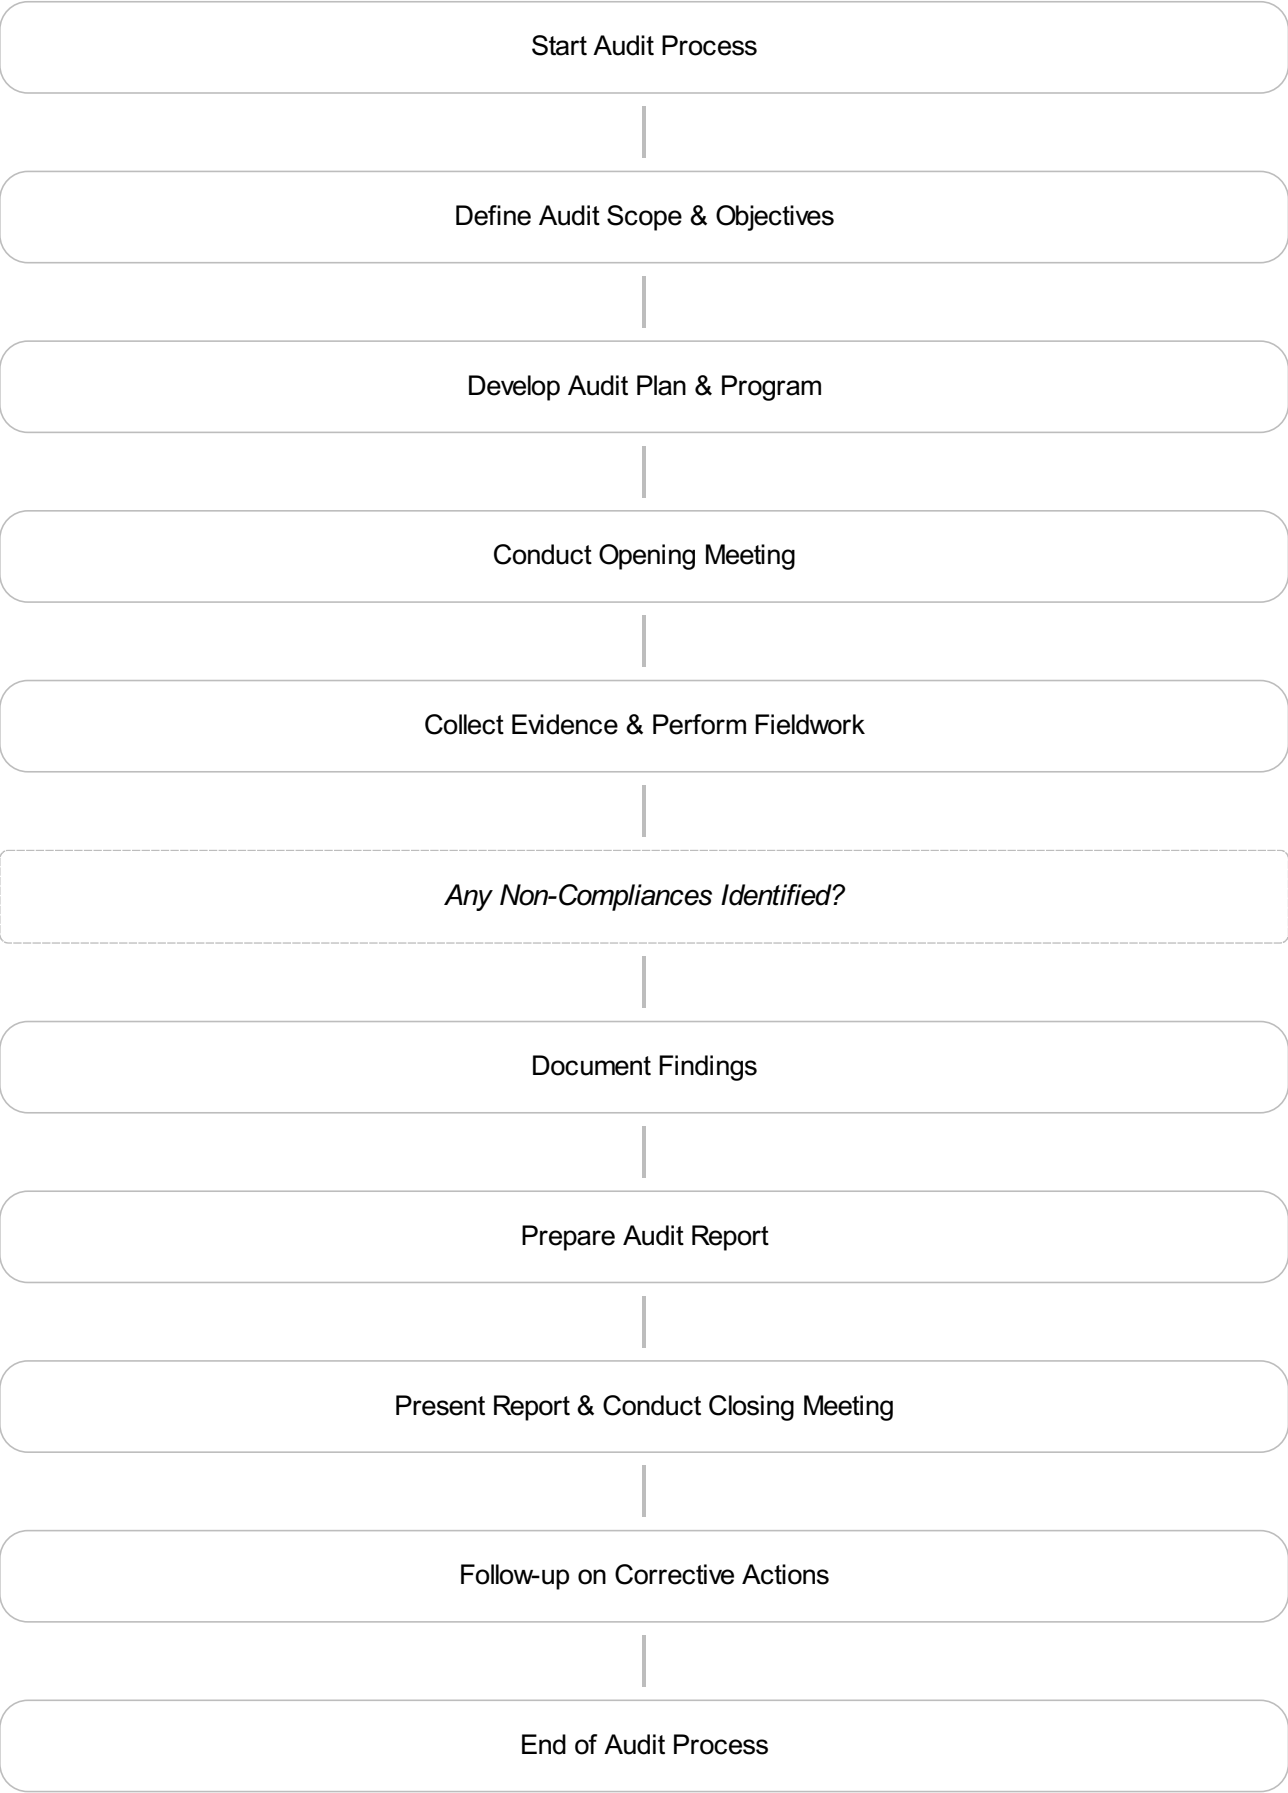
Start Audit Process

Define Audit Scope & Objectives

Develop Audit Plan & Program

Conduct Opening Meeting

Collect Evidence & Perform Fieldwork

*Any Non-Compliances Identified?*

Document Findings

Prepare Audit Report

Present Report & Conduct Closing Meeting

Follow-up on Corrective Actions

End of Audit Process